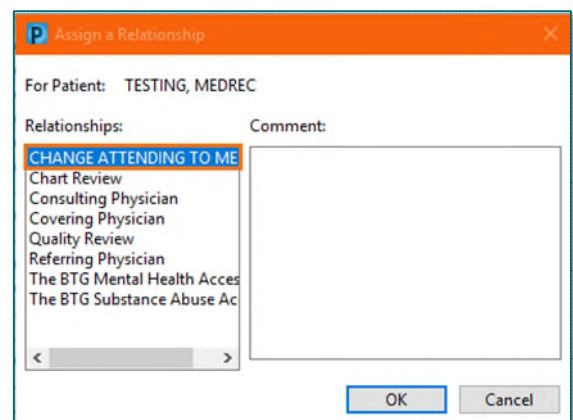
P Assign a Relationship

For Patient: TESTING, MEDREC

Relationships:

CHANGE ATTENDING TO ME
Chart Review
Consulting Physician
Covering Physician
Quality Review
Referring Physician
The BTG Mental Health Acces
The BTG Substance Abuse Ac

Comment:

OK

Cancel